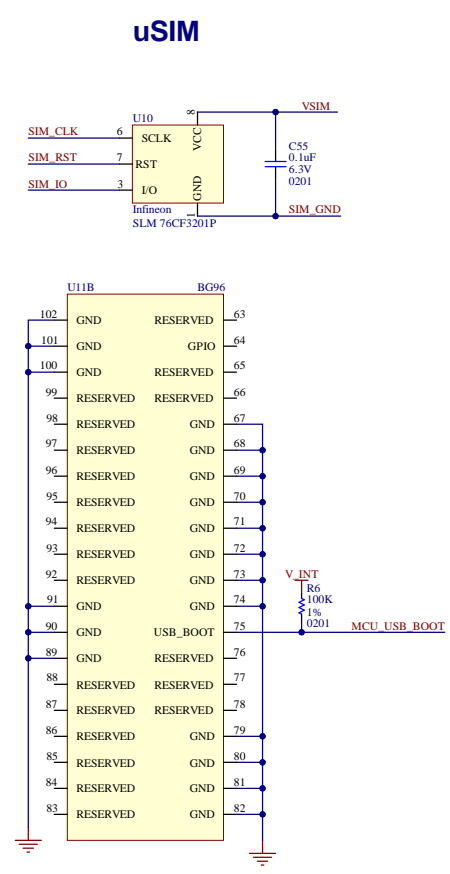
uSIM

U10
SIM_CLK 6 SCLK
SIM_RST 7 RST
SIM_IO 3 I/O
VCC 8
GND 1
Infineon
SLM 76CF3201P
VSIM
C55
0.1uF
6.3V
0201
SIM_GND

U11B BG96

| | | | |
|---|---|---|---|
| 102 | GND | RESERVED | 63 |
| 101 | GND | GPIO | 64 |
| 100 | GND | RESERVED | 65 |
| 99 | RESERVED | RESERVED | 66 |
| 98 | RESERVED | GND | 67 |
| 97 | RESERVED | GND | 68 |
| 96 | RESERVED | GND | 69 |
| 95 | RESERVED | GND | 70 |
| 94 | RESERVED | GND | 71 |
| 93 | RESERVED | GND | 72 |
| 92 | RESERVED | GND | 73 |
| 91 | GND | GND | 74 |
| 90 | GND | USB_BOOT | 75 |
| 89 | GND | RESERVED | 76 |
| 88 | RESERVED | RESERVED | 77 |
| 87 | RESERVED | RESERVED | 78 |
| 86 | RESERVED | GND | 79 |
| 85 | RESERVED | GND | 80 |
| 84 | RESERVED | GND | 81 |
| 83 | RESERVED | GND | 82 |

V_INT
R6
100K
1%
0201
MCU_USB_BOOT